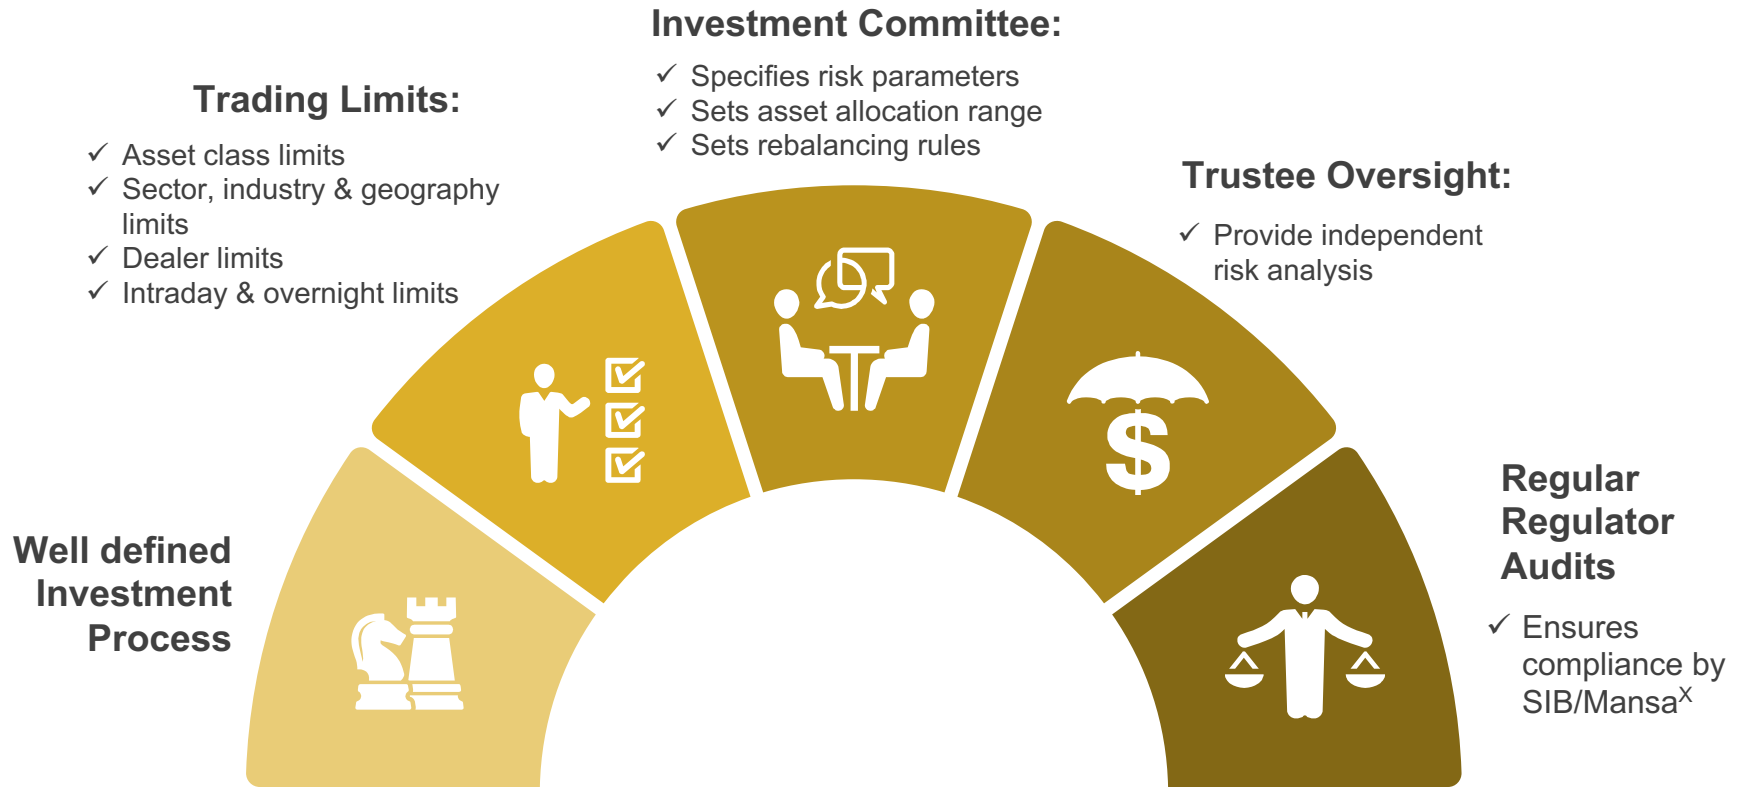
Investment Committee:

✓ Specifies risk parameters
✓ Sets asset allocation range
✓ Sets rebalancing rules

Trading Limits:

✓ Asset class limits
✓ Sector, industry & geography limits
✓ Dealer limits
✓ Intraday & overnight limits

Trustee Oversight:

✓ Provide independent risk analysis

Well defined Investment Process

Regular Regulator Audits

✓ Ensures compliance by SIB/Mansa$^X$